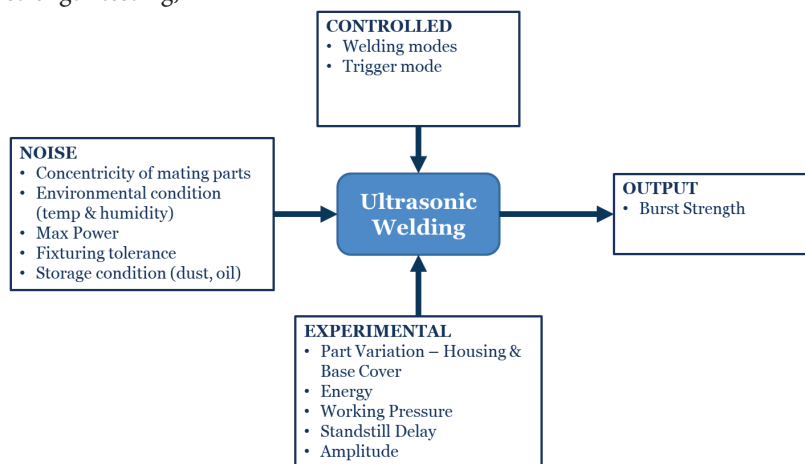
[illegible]

CONTROLLED
• Welding modes
• Trigger mode

NOISE
• Concentricity of mating parts
• Environmental condition (temp & humidity)
• Max Power
• Fixturing tolerance
• Storage condition (dust, oil)

Ultrasonic Welding

OUTPUT
• Burst Strength

EXPERIMENTAL
• Part Variation – Housing & Base Cover
• Energy
• Working Pressure
• Standstill Delay
• Amplitude